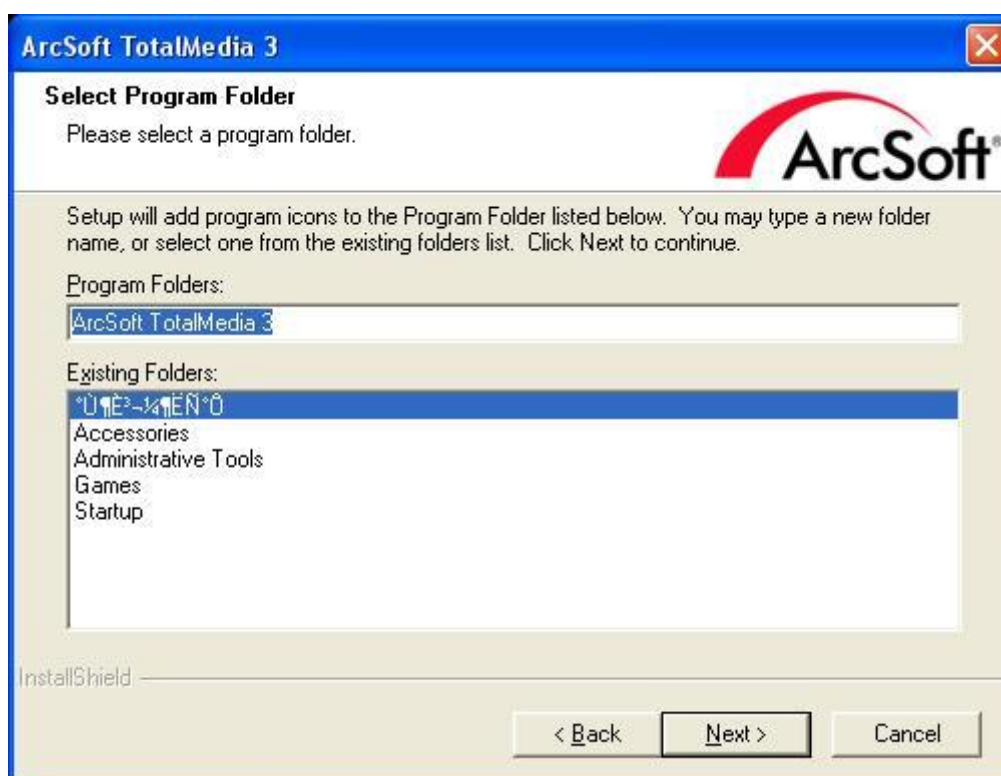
ArcSoft TotalMedia 3

Select Program Folder

Please select a program folder.

ArcSoft

Setup will add program icons to the Program Folder listed below. You may type a new folder name, or select one from the existing folders list. Click Next to continue.

Program Folders:

ArcSoft TotalMedia 3

Existing Folders:

°Ù¶È³¬¼¶ËÑ°Ô
Accessories
Administrative Tools
Games
Startup

InstallShield

< Back

Next >

Cancel